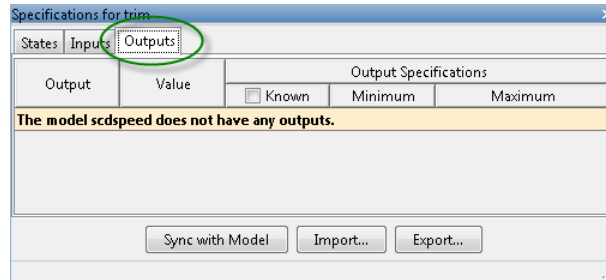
Specifications for trim

States | Inputs | Outputs

| Output | Value | Output Specifications | | |
|---|---|---|---|---|
| | | Known | Minimum | Maximum |

The model scdspeed does not have any outputs.

Sync with Model | Import... | Export...